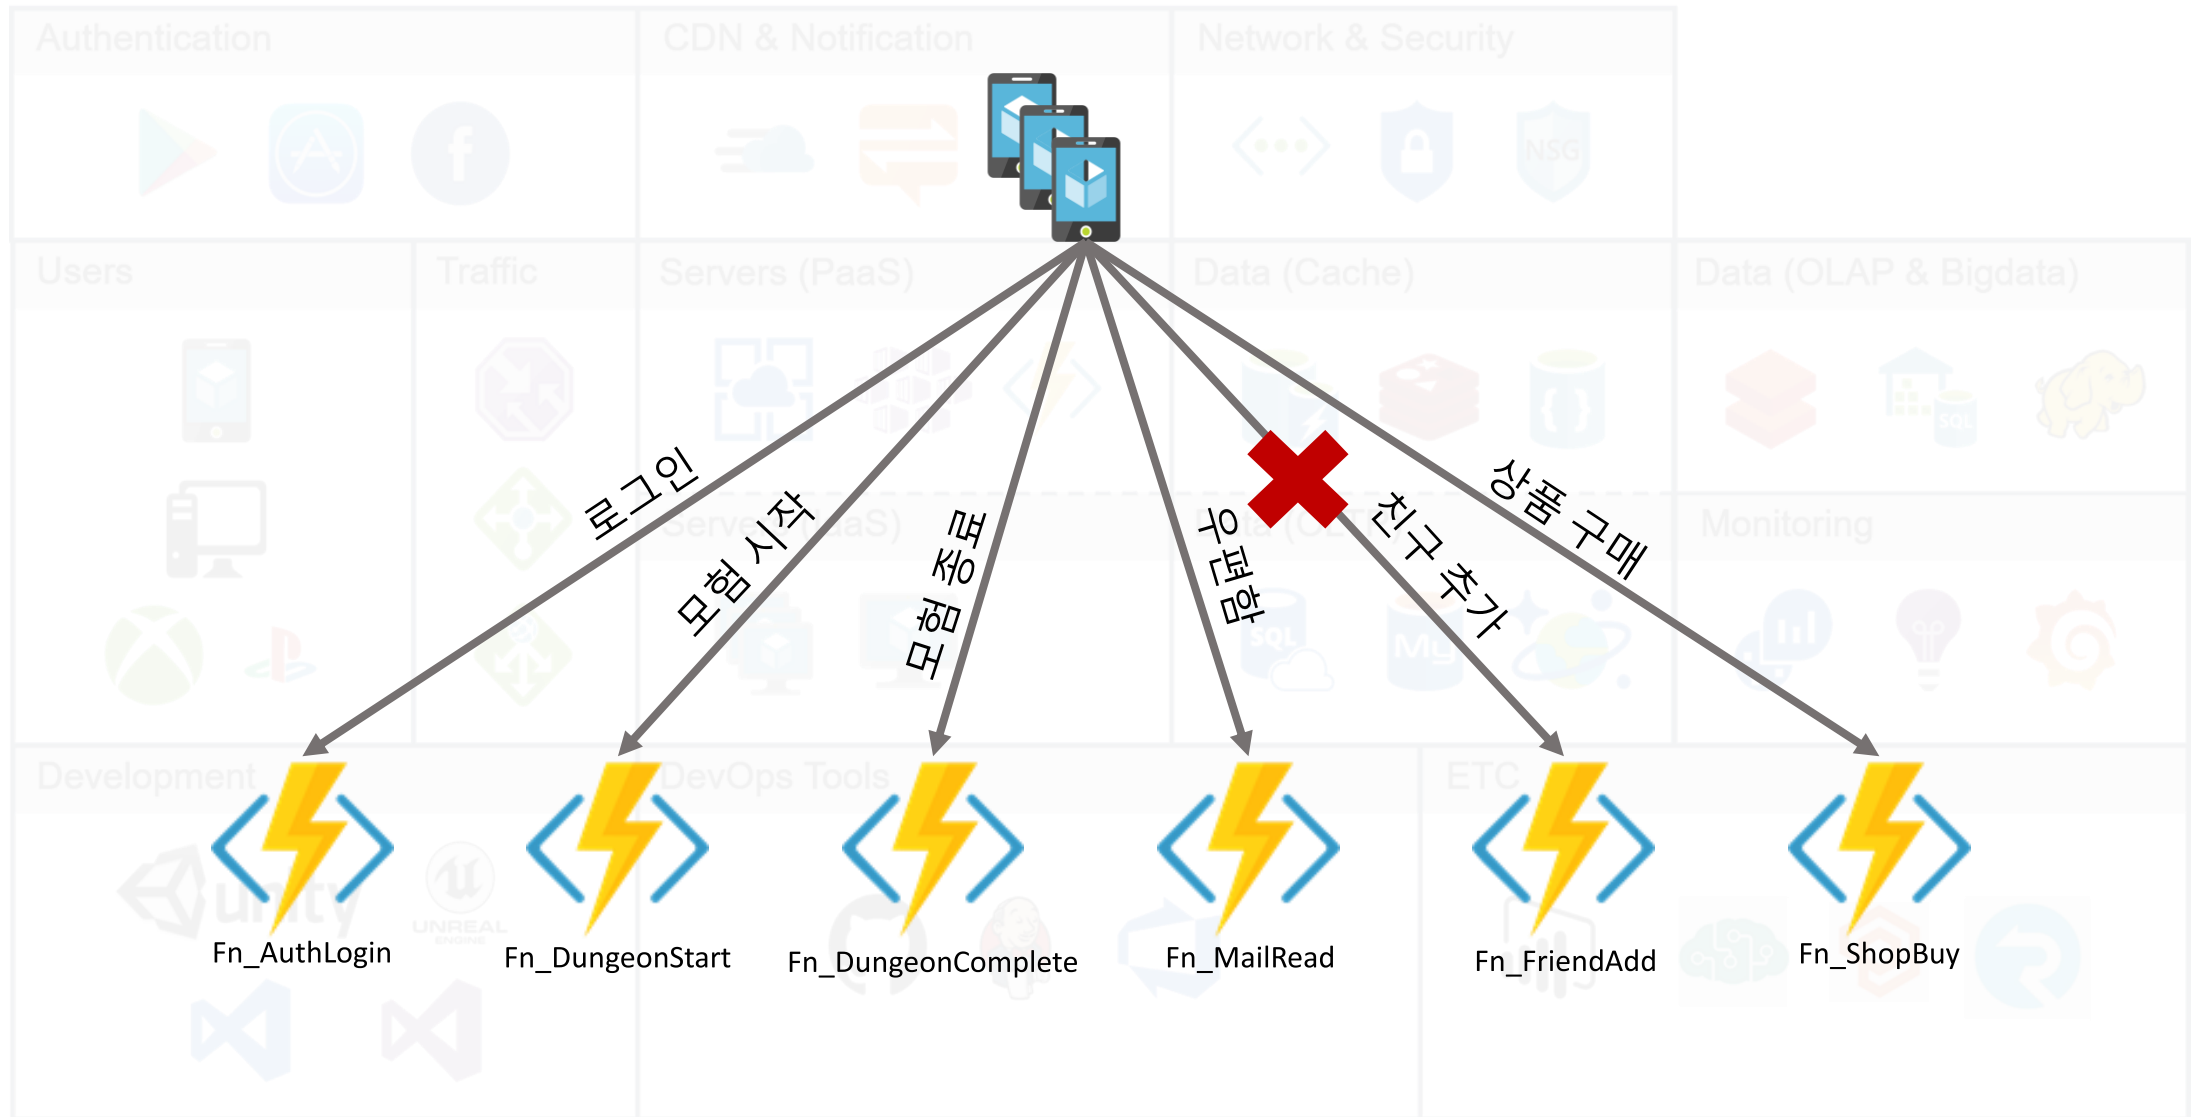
Authentication

CDN & Notification

Network & Security

Users

Traffic

Servers (PaaS)

Data (Cache)

Data (OLAP & Bigdata)

Servers (IaaS)

Data (OLTP)

Monitoring

Development

DevOps Tools

ETC

로그인

모험 시작

모험 종료

우편함

친구 추가

상품 구매

Fn_AuthLogin

Fn_DungeonStart

Fn_DungeonComplete

Fn_MailRead

Fn_FriendAdd

Fn_ShopBuy